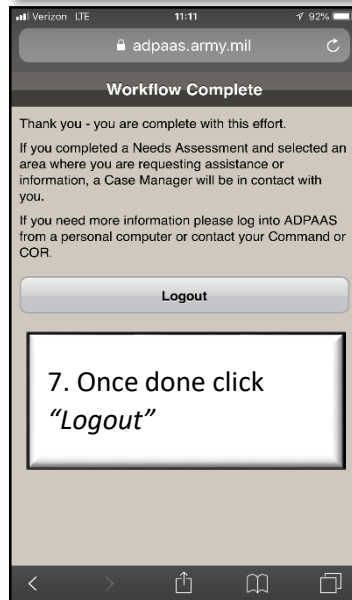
Verizon LTE 11:11 92%

adpaas.army.mil

Workflow Complete

Thank you - you are complete with this effort.

If you completed a Needs Assessment and selected an area where you are requesting assistance or information, a Case Manager will be in contact with you.

If you need more information please log into ADPAAS from a personal computer or contact your Command or COR.

Logout

7. Once done click *"Logout"*